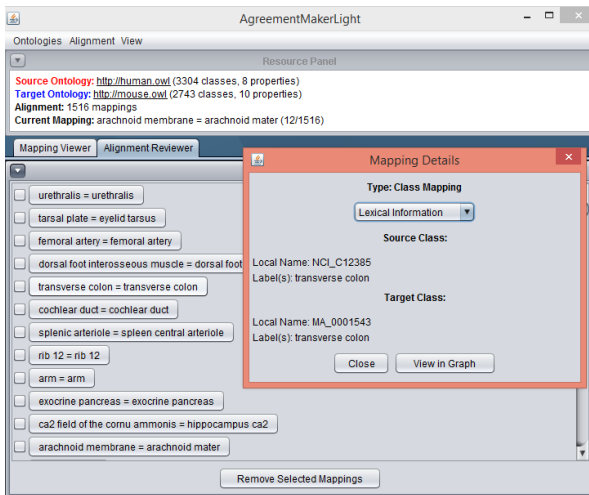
AgreementMakerLight

Ontologies Alignment View

Resource Panel

Source Ontology: http://human.owl (3304 classes, 8 properties)
Target Ontology: http://mouse.owl (2743 classes, 10 properties)
Alignment: 1516 mappings
Current Mapping: arachnoid membrane = arachnoid mater (12/1516)

Mapping Viewer | Alignment Reviewer

urethralis = urethralis
tarsal plate = eyelid tarsus
femoral artery = femoral artery
dorsal foot interosseous muscle = dorsal foot
transverse colon = transverse colon
cochlear duct = cochlear duct
splenic arteriole = spleen central arteriole
rib 12 = rib 12
arm = arm
exocrine pancreas = exocrine pancreas
ca2 field of the cornu ammonis = hippocampus ca2
arachnoid membrane = arachnoid mater

Remove Selected Mappings

Mapping Details

Type: Class Mapping

Lexical Information

Source Class:

Local Name: NCI_C12385
Label(s): transverse colon

Target Class:

Local Name: MA_0001543
Label(s): transverse colon

Close | View in Graph